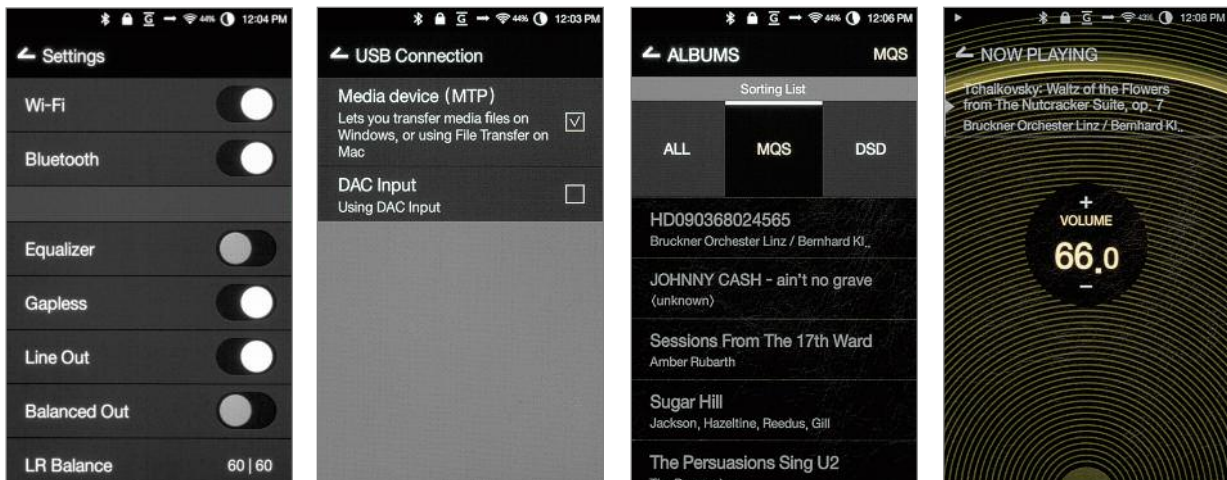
44% 12:04 PM

Settings

Wi-Fi

Bluetooth

Equalizer

Gapless

Line Out

Balanced Out

LR Balance 60 | 60

44% 12:03 PM

USB Connection

Media device (MTP)
Lets you transfer media files on Windows, or using File Transfer on Mac

DAC Input
Using DAC Input

44% 12:06 PM

ALBUMS MQS

Sorting List

ALL MQS DSD

HD090368024565
Bruckner Orchester Linz / Bernhard Kl..

JOHNNY CASH - ain't no grave
(unknown)

Sessions From The 17th Ward
Amber Rubarth

Sugar Hill
Jackson, Hazeltine, Reedus, Gill

The Persuasions Sing U2
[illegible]

43% 12:08 PM

NOW PLAYING

Tchalkovsky: Waltz of the Flowers from The Nutcracker Suite, op. 7
Bruckner Orchester Linz / Bernhard Kl..

+
VOLUME
66.0
−